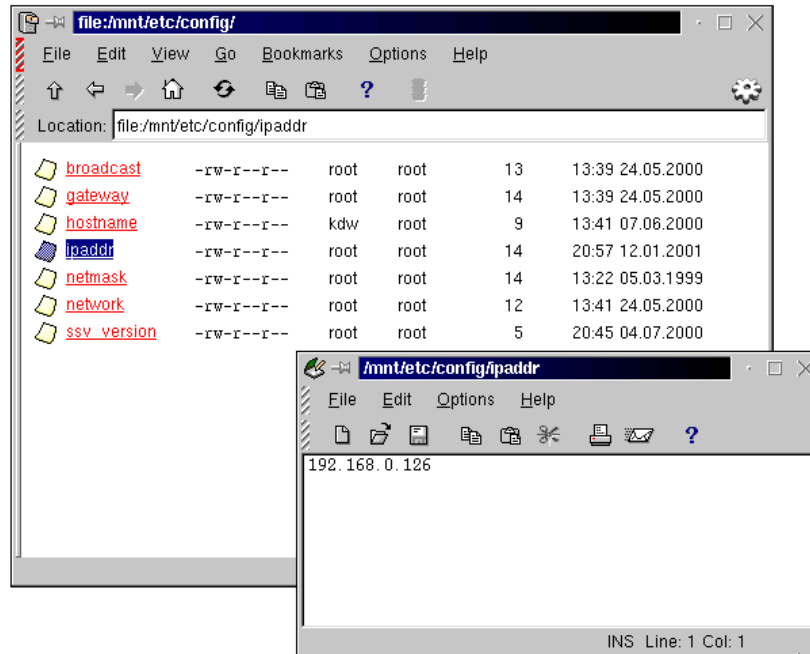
file:/mnt/etc/config/

File Edit View Go Bookmarks Options Help

?

Location: file:/mnt/etc/config/ipaddr

| | | | | | |
|---|---|---|---|---|---|
| broadcast | -rw-r--r-- | root | root | 13 | 13:39 24.05.2000 |
| gateway | -rw-r--r-- | root | root | 14 | 13:39 24.05.2000 |
| hostname | -rw-r--r-- | kdw | root | 9 | 13:41 07.06.2000 |
| ipaddr | -rw-r--r-- | root | root | 14 | 20:57 12.01.2001 |
| netmask | -rw-r--r-- | root | root | 14 | 13:22 05.03.1999 |
| network | -rw-r--r-- | root | root | 12 | 13:41 24.05.2000 |
| ssv_version | -rw-r--r-- | root | root | 5 | 20:45 04.07.2000 |

/mnt/etc/config/ipaddr

File Edit Options Help

?

192.168.0.126

INS Line: 1 Col: 1